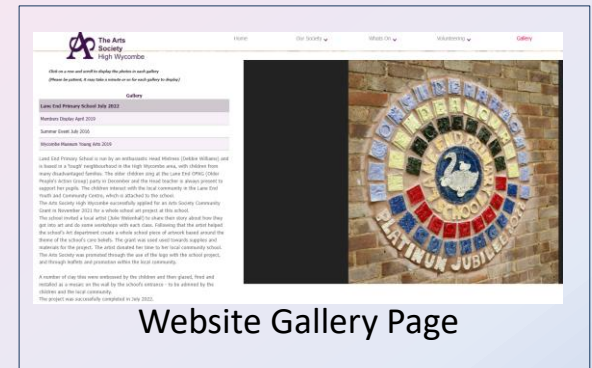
The Arts Society High Wycombe

Home Our Society What's On Volunteering Gallery

Click on a row and scroll to display the photos in each gallery
(Please be patient, it may take a minute or so for each gallery to display)

Gallery

Lane End Primary School July 2022

Members Display April 2019

Summer Event July 2016

Wycombe Museum Young Arts 2019

Lane End Primary School is run by an enthusiastic Head Mistress (Debbie Williams) and is based in a 'tough' neighbourhood in the High Wycombe area, with children from many disadvantaged families. The older children sing at the Lane End OPAG (Older People's Action Group) party in December and the Head teacher is always present to support her pupils. The children interact with the local community in the Lane End Youth and Community Centre, which is attached to the school.
The Arts Society High Wycombe successfully applied for an Arts Society Community Grant in November 2021 for a whole school art project at this school.
The school invited a local artist (Julie Wakefield) to share their story about how they got into art and do some workshops with each class. Following that the artist helped the school's art department create a whole school piece of artwork based around the theme of the school's core beliefs. The grant was used towards supplies and materials for the project. The artist donated her time to her local community school. The Arts Society was promoted through the use of the logo with the school project, and through leaflets and promotion within the local community.

A number of clay tiles were embossed by the children and then glazed, fired and installed as a mosaic on the wall by the school's entrance - to be admired by the children and the local community.
The project was successfully completed in July 2022.

LANE END PRIMARY SCHOOL
PLATINUM JUBILEE

Website Gallery Page